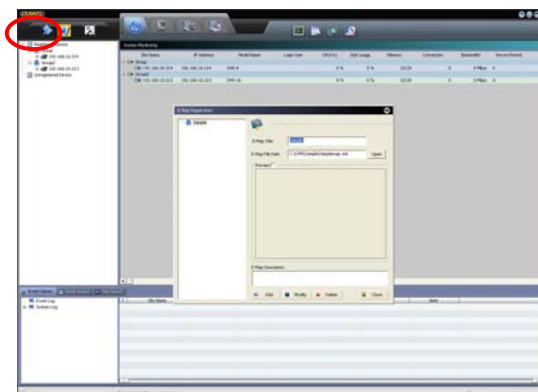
System Monitoring

| Dev Name | IP Address | Model Name | Login User | CPU(%) | Disk Usage | Memory | Connection | Bandwidth | Record Period |
|---|---|---|---|---|---|---|---|---|---|
| Group |  |  |  |  |  |  |  |  |  |
| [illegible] | 192.168.10.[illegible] | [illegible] |  | 0% | 0% | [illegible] | 0 | 0 Mbps | 0 |
| Group |  |  |  |  |  |  |  |  |  |
| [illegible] | 192.168.10.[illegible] | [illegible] |  | 0% | 0% | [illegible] | 0 | 0 Mbps | 0 |

Registered Device
Group
192.168.10.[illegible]
Group
192.168.10.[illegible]
Unregistered Device

E-Map Registration

Sample

E-Map Title
Sample

E-Map File Path
C:\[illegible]\Sample\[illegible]
Open

Preview

E-Map Description

Add
Modify
Delete
Close

Event Log
System Log

Dev Name
Date